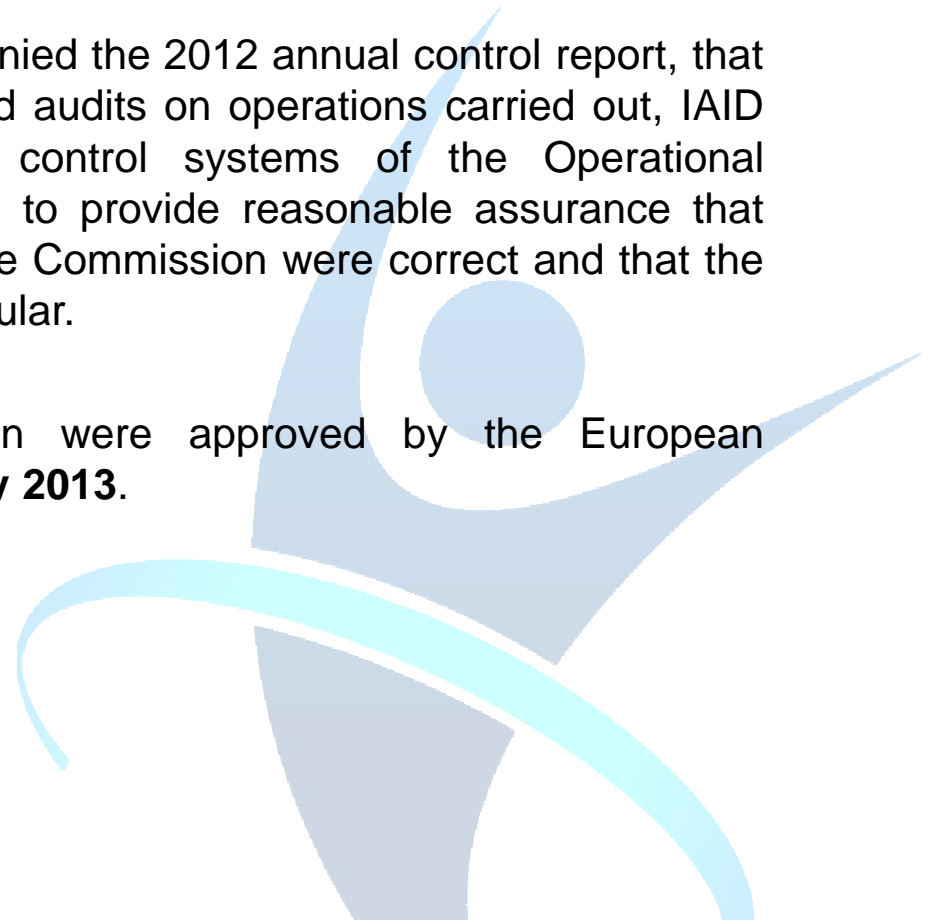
nied the 2012 annual control report, that d audits on operations carried out, IAID control systems of the Operational to provide reasonable assurance that e Commission were correct and that the ular.

n were approved by the European y 2013.